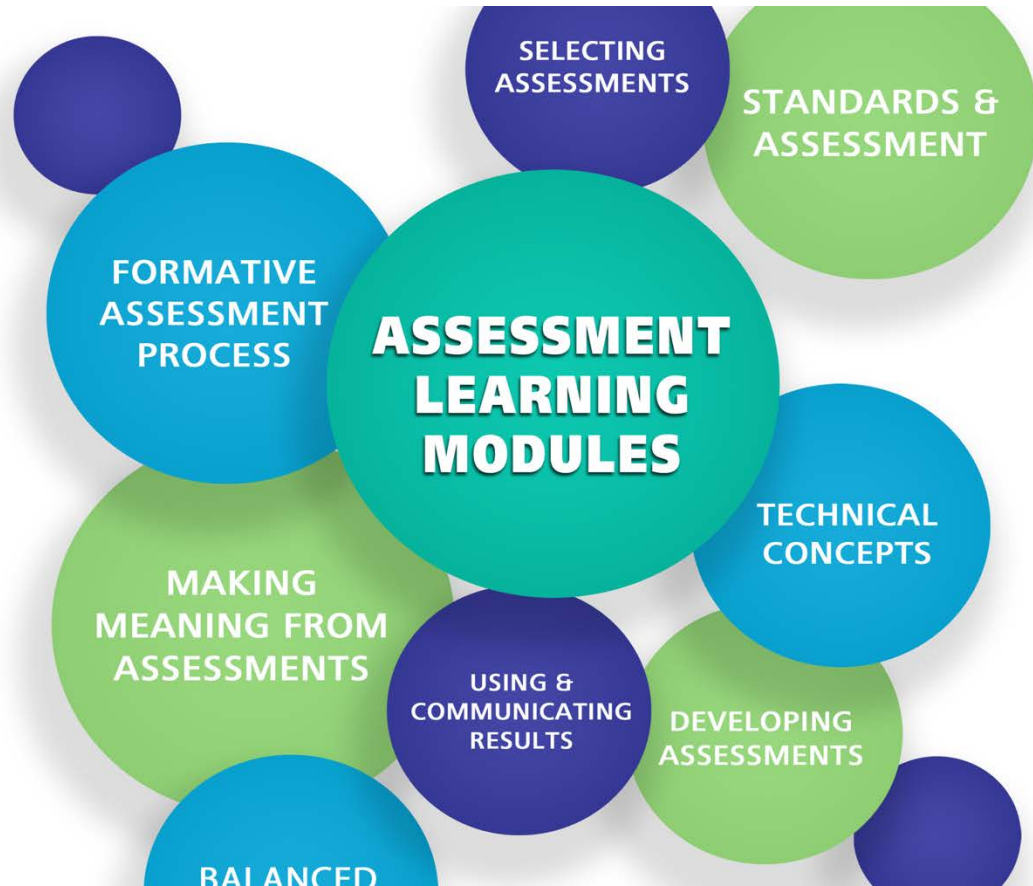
SELECTING ASSESSMENTS

STANDARDS & ASSESSMENT

FORMATIVE ASSESSMENT PROCESS

ASSESSMENT LEARNING MODULES

TECHNICAL CONCEPTS

MAKING MEANING FROM ASSESSMENTS

USING & COMMUNICATING RESULTS

DEVELOPING ASSESSMENTS

BALANCED